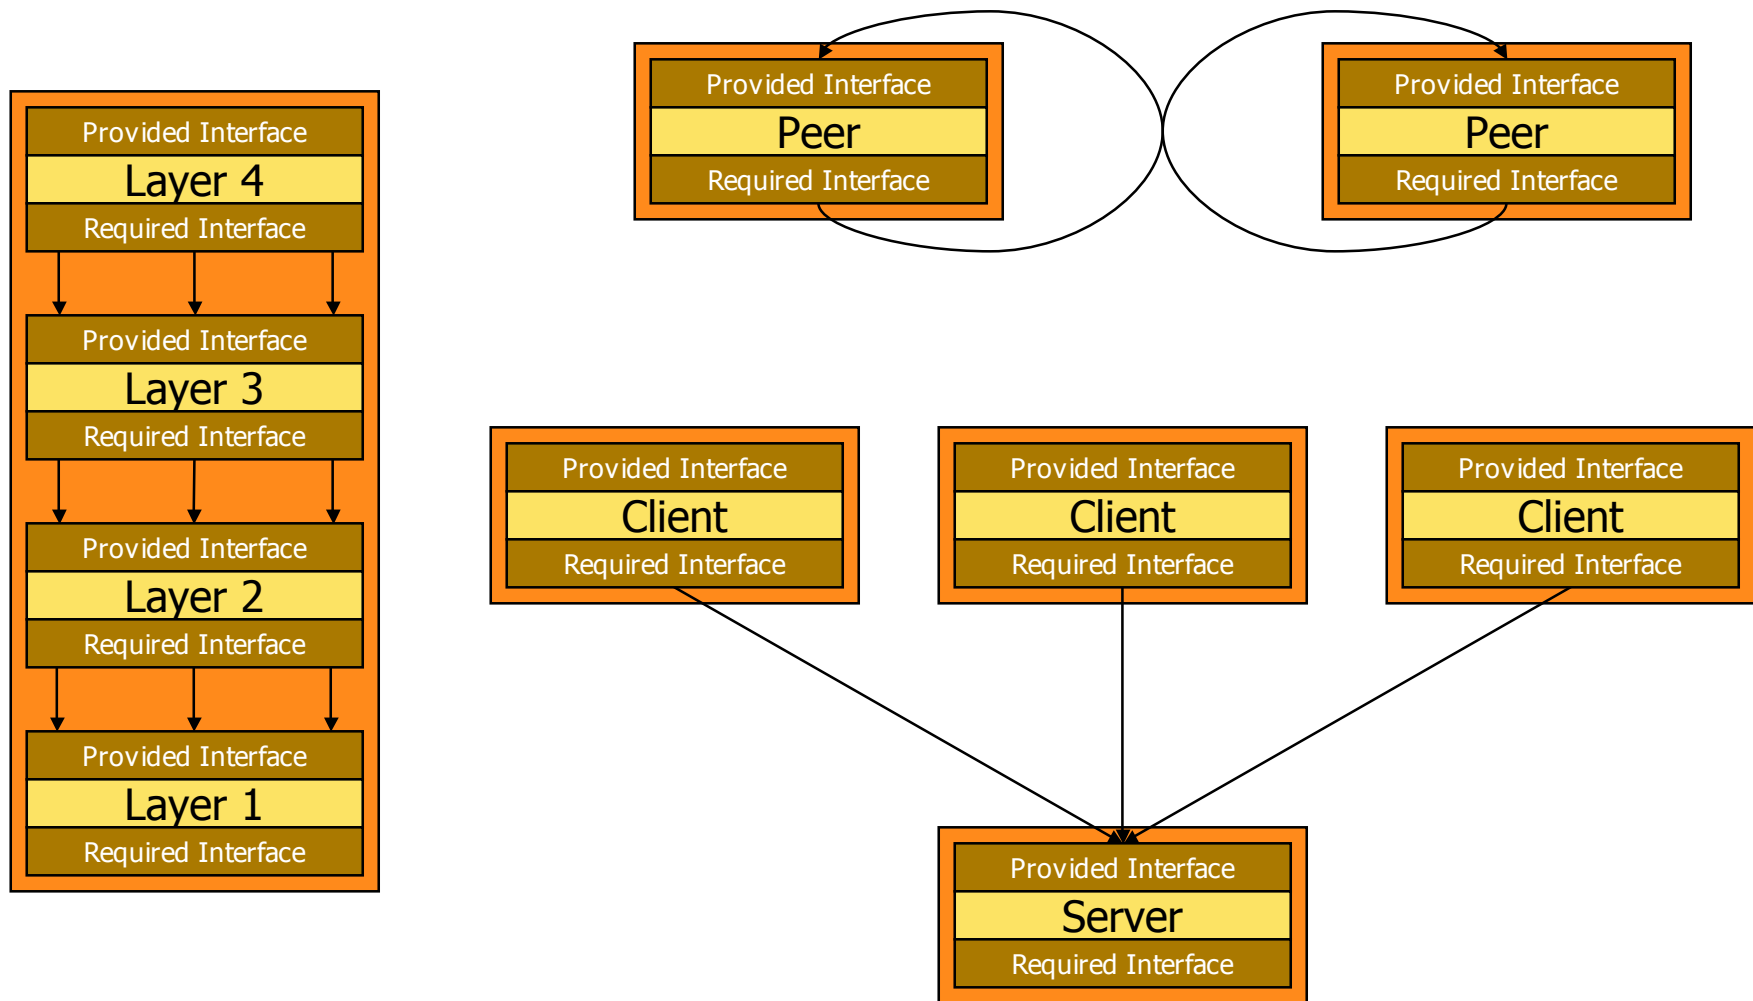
Provided Interface
Layer 4
Required Interface

Provided Interface
Layer 3
Required Interface

Provided Interface
Layer 2
Required Interface

Provided Interface
Layer 1
Required Interface

Provided Interface
Peer
Required Interface

Provided Interface
Peer
Required Interface

Provided Interface
Client
Required Interface

Provided Interface
Client
Required Interface

Provided Interface
Client
Required Interface

Provided Interface
Server
Required Interface